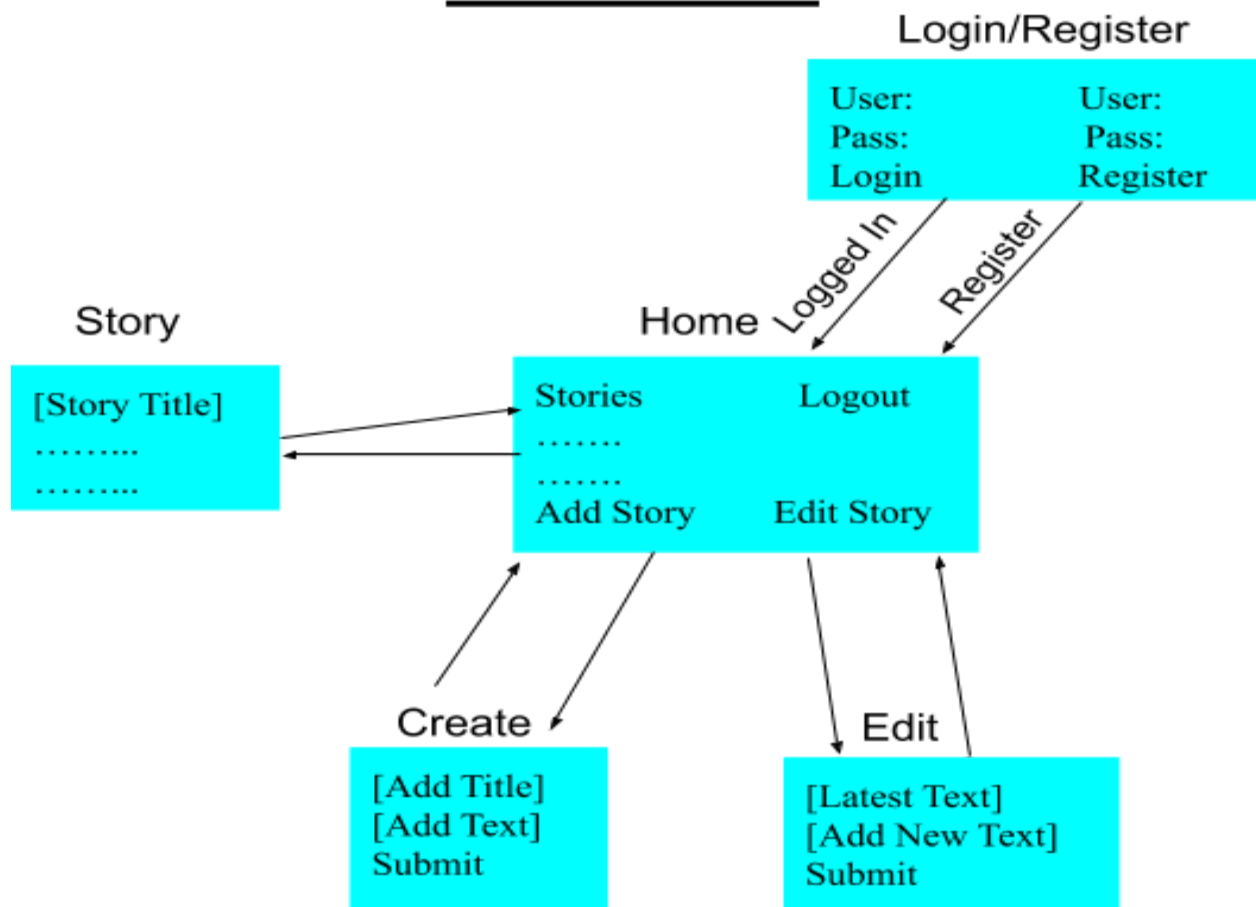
Login/Register

User: User:
Pass: Pass:
Login Register

Logged In

Register

Story

[Story Title]
……...
……...

Home

Stories Logout
…….
…….
Add Story Edit Story

Create

[Add Title]
[Add Text]
Submit

Edit

[Latest Text]
[Add New Text]
Submit